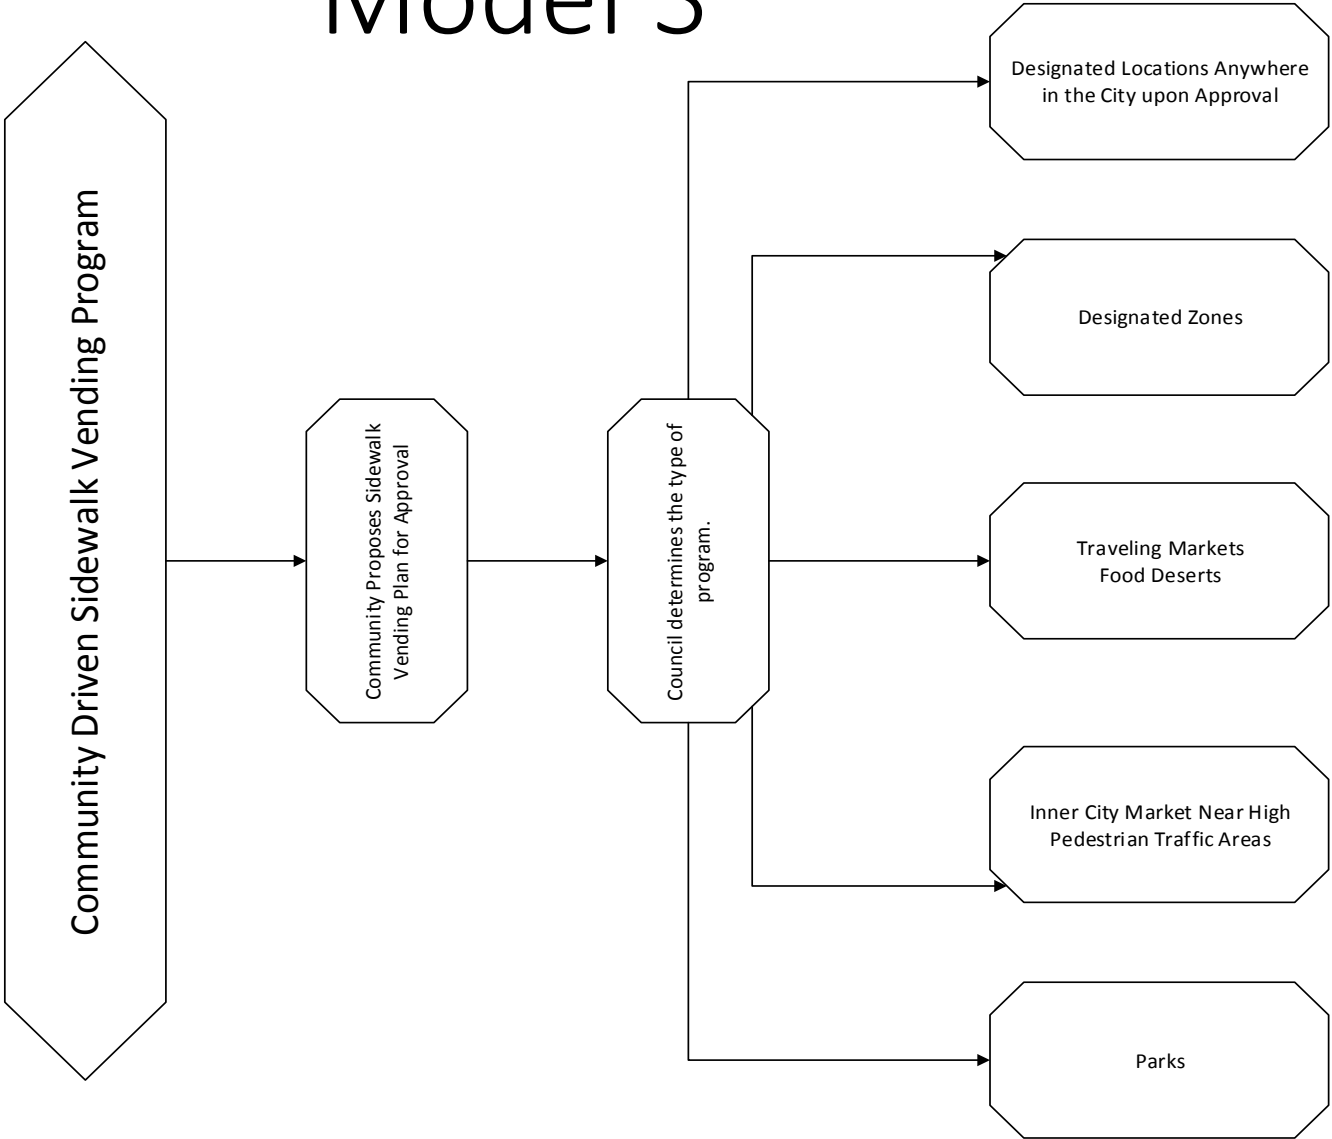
Model 3

Community Driven Sidewalk Vending Program

Community Proposes Sidewalk Vending Plan for Approval

Council determines the type of program.

Designated Locations Anywhere in the City upon Approval

Designated Zones

Traveling Markets
Food Deserts

Inner City Market Near High Pedestrian Traffic Areas

Parks